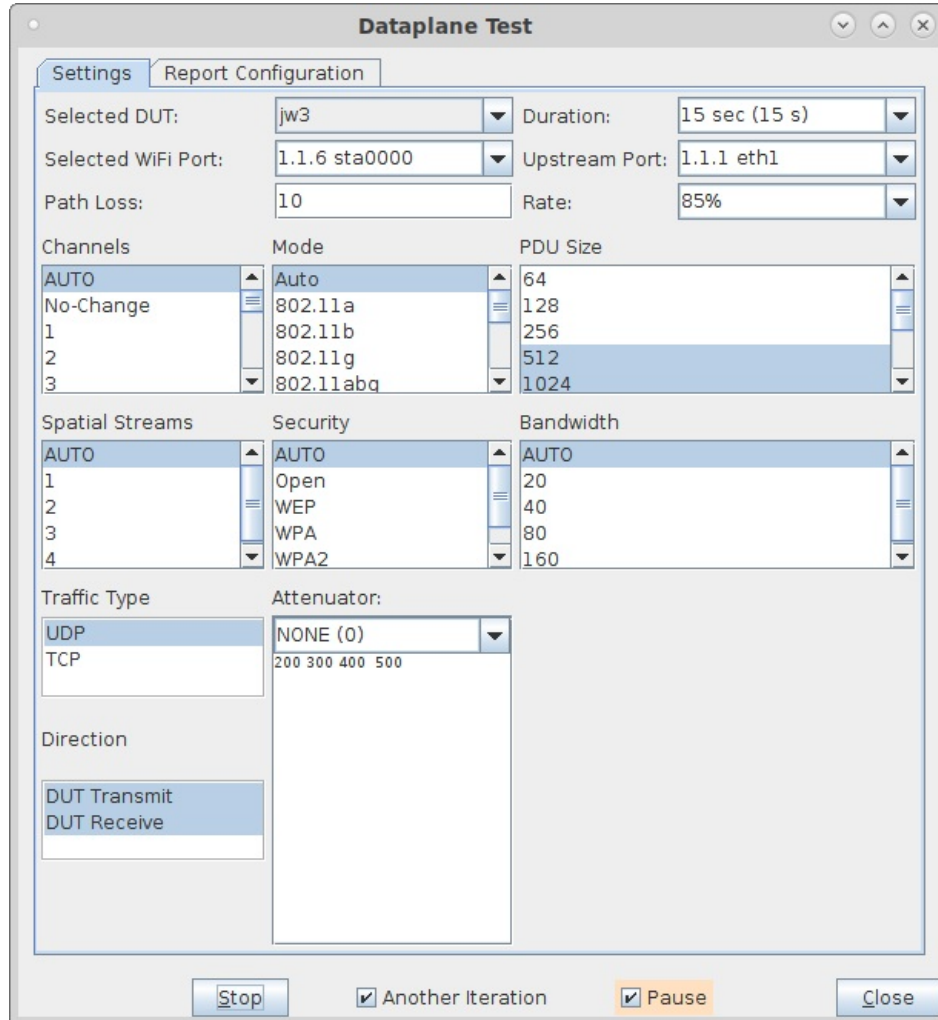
Dataplane Test

Settings | Report Configuration

Selected DUT: jw3
Duration: 15 sec (15 s)
Selected WiFi Port: 1.1.6 sta0000
Upstream Port: 1.1.1 eth1
Path Loss: 10
Rate: 85%

Channels
AUTO
No-Change
1
2
3

Mode
Auto
802.11a
802.11b
802.11g
802.11abg

PDU Size
64
128
256
512
1024

Spatial Streams
AUTO
1
2
3
4

Security
AUTO
Open
WEP
WPA
WPA2

Bandwidth
AUTO
20
40
80
160

Traffic Type
UDP
TCP

Attenuator:
NONE (0)
200 300 400 500

Direction
DUT Transmit
DUT Receive

Stop
Another Iteration
Pause
Close